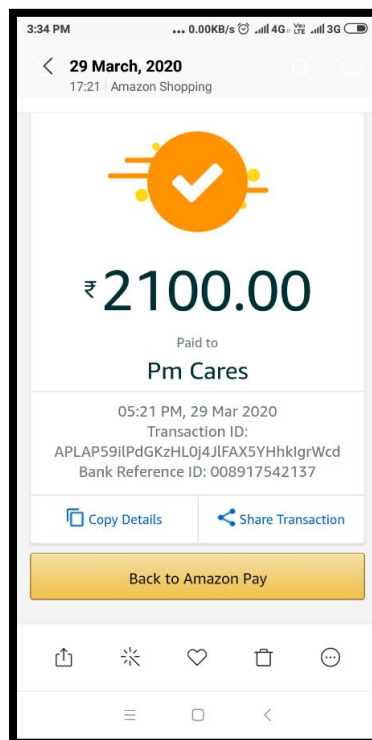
3:34 PM ... 0.00KB/s 4G Vo LTE 3G

29 March, 2020
17:21 | Amazon Shopping

₹ 2100.00

Paid to

Pm Cares

05:21 PM, 29 Mar 2020
Transaction ID:
APLAP59ilPdGKzHL0j4JlFAX5YHhkIgrWcd
Bank Reference ID: 008917542137

Copy Details

Share Transaction

Back to Amazon Pay